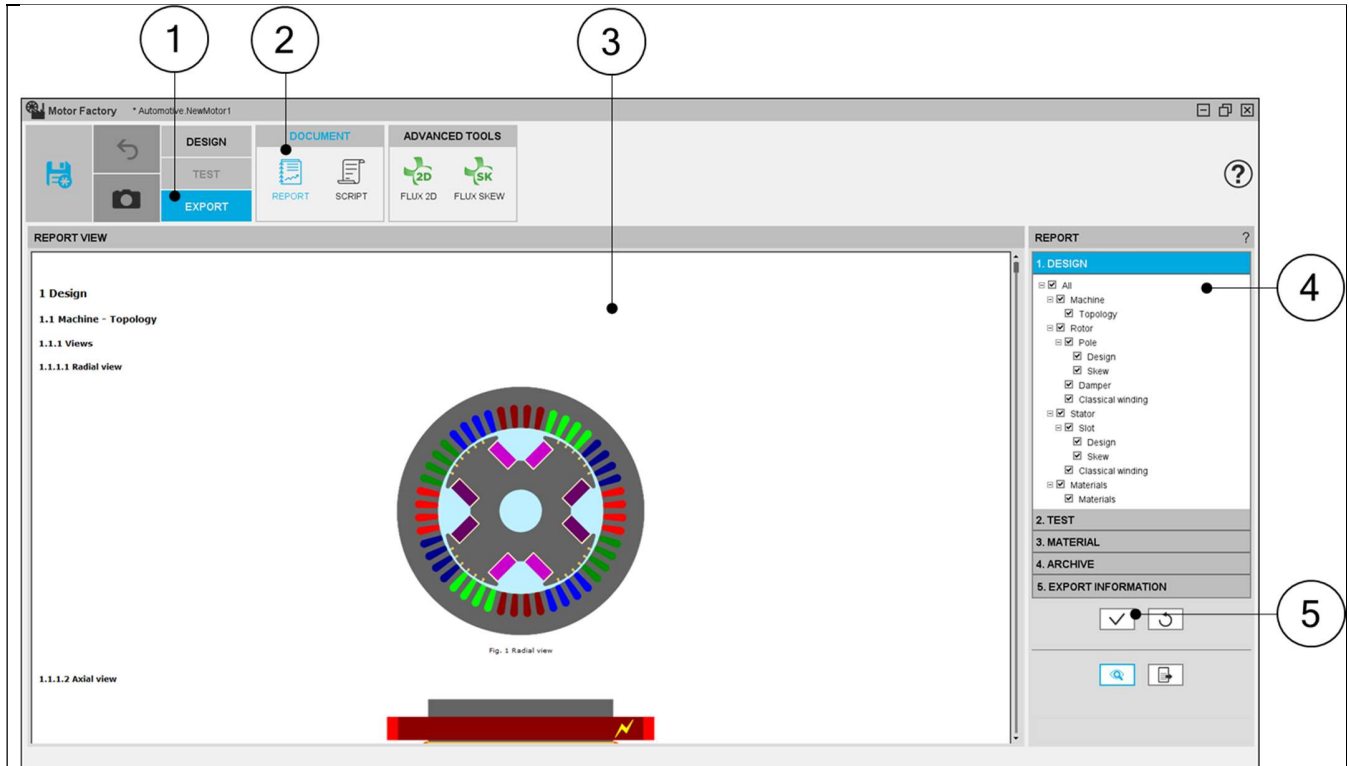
1
2
3
Motor Factory * Automotive.NewMotor1
DESIGN
TEST
EXPORT
DOCUMENT
REPORT
SCRIPT
ADVANCED TOOLS
2D
FLUX 2D
SK
FLUX SKEW
?
REPORT VIEW
1 Design
1.1 Machine - Topology
1.1.1 Views
1.1.1.1 Radial view
Fig. 1 Radial view
1.1.1.2 Axial view
REPORT
?
1. DESIGN
4
All
Machine
Topology
Rotor
Pole
Design
Skew
Damper
Classical winding
Stator
Slot
Design
Skew
Classical winding
Materials
Materials
2. TEST
3. MATERIAL
4. ARCHIVE
5. EXPORT INFORMATION
5